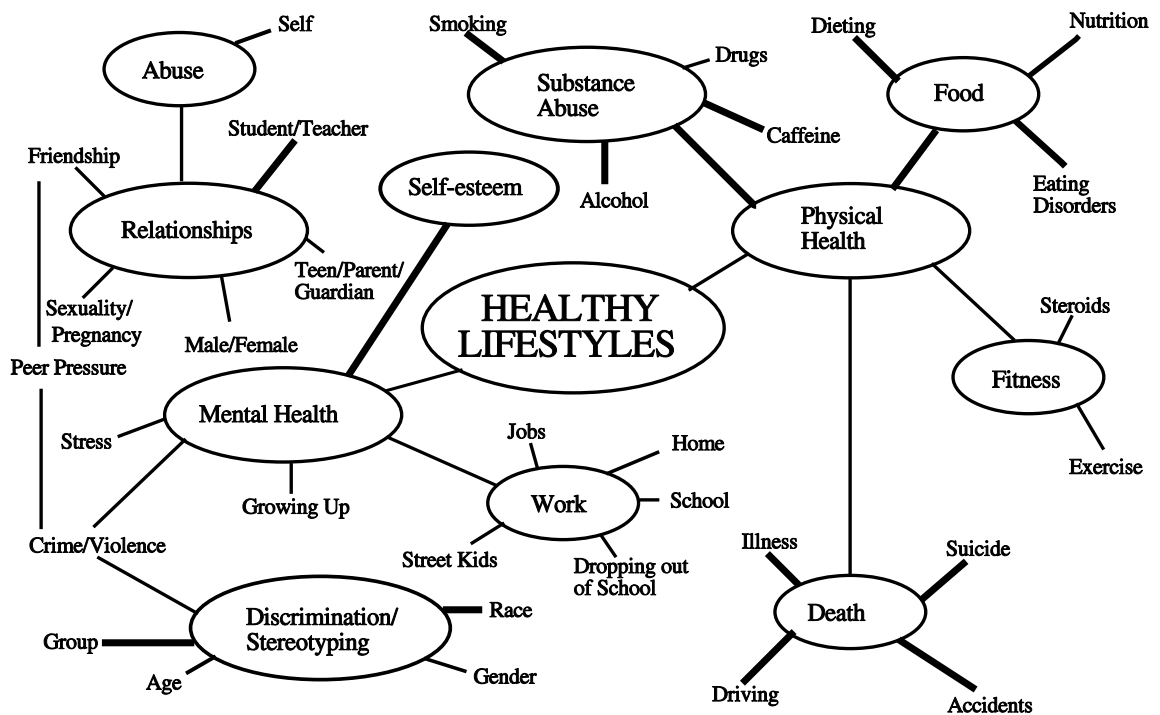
Self
Abuse
Smoking
Drugs
Substance Abuse
Caffeine
Alcohol
Dieting
Nutrition
Food
Eating Disorders
Student/Teacher
Friendship
Relationships
Teen/Parent/ Guardian
Sexuality/ Pregnancy
Male/Female
Peer Pressure
Self-esteem
Physical Health
HEALTHY LIFESTYLES
Steroids
Fitness
Exercise
Mental Health
Stress
Growing Up
Jobs
Home
Work
School
Street Kids
Dropping out of School
Crime/Violence
Discrimination/ Stereotyping
Race
Group
Age
Gender
Illness
Suicide
Death
Driving
Accidents